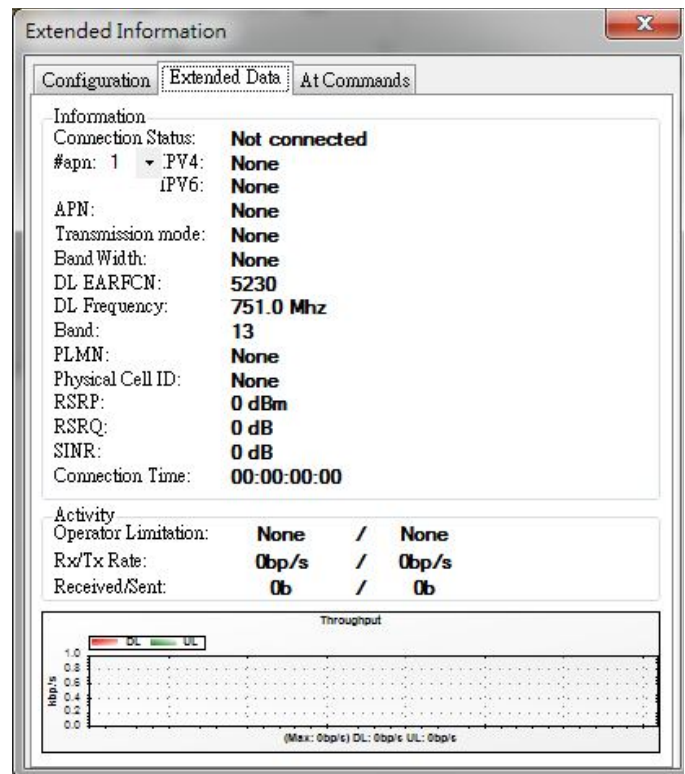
Extended Information

Configuration | Extended Data | At Commands

Information

| | |
|---|---|
| Connection Status: | Not connected |
| #apn: 1 IPV4: | None |
| IPV6: | None |
| APN: | None |
| Transmission mode: | None |
| Band Width: | None |
| DL EARFCN: | 5230 |
| DL Frequency: | 751.0 Mhz |
| Band: | 13 |
| PLMN: | None |
| Physical Cell ID: | None |
| RSRP: | 0 dBm |
| RSRQ: | 0 dB |
| SINR: | 0 dB |
| Connection Time: | 00:00:00:00 |

Activity

| | | | |
|---|---|---|---|
| Operator Limitation: | None | / | None |
| Rx/Tx Rate: | 0bp/s | / | 0bp/s |
| Received/Sent: | 0b | / | 0b |

Throughput

DL UL

1.0
0.8
0.6
0.4
0.2
0.0

kbp/s

(Max: 0bp/s) DL: 0bp/s UL: 0bp/s